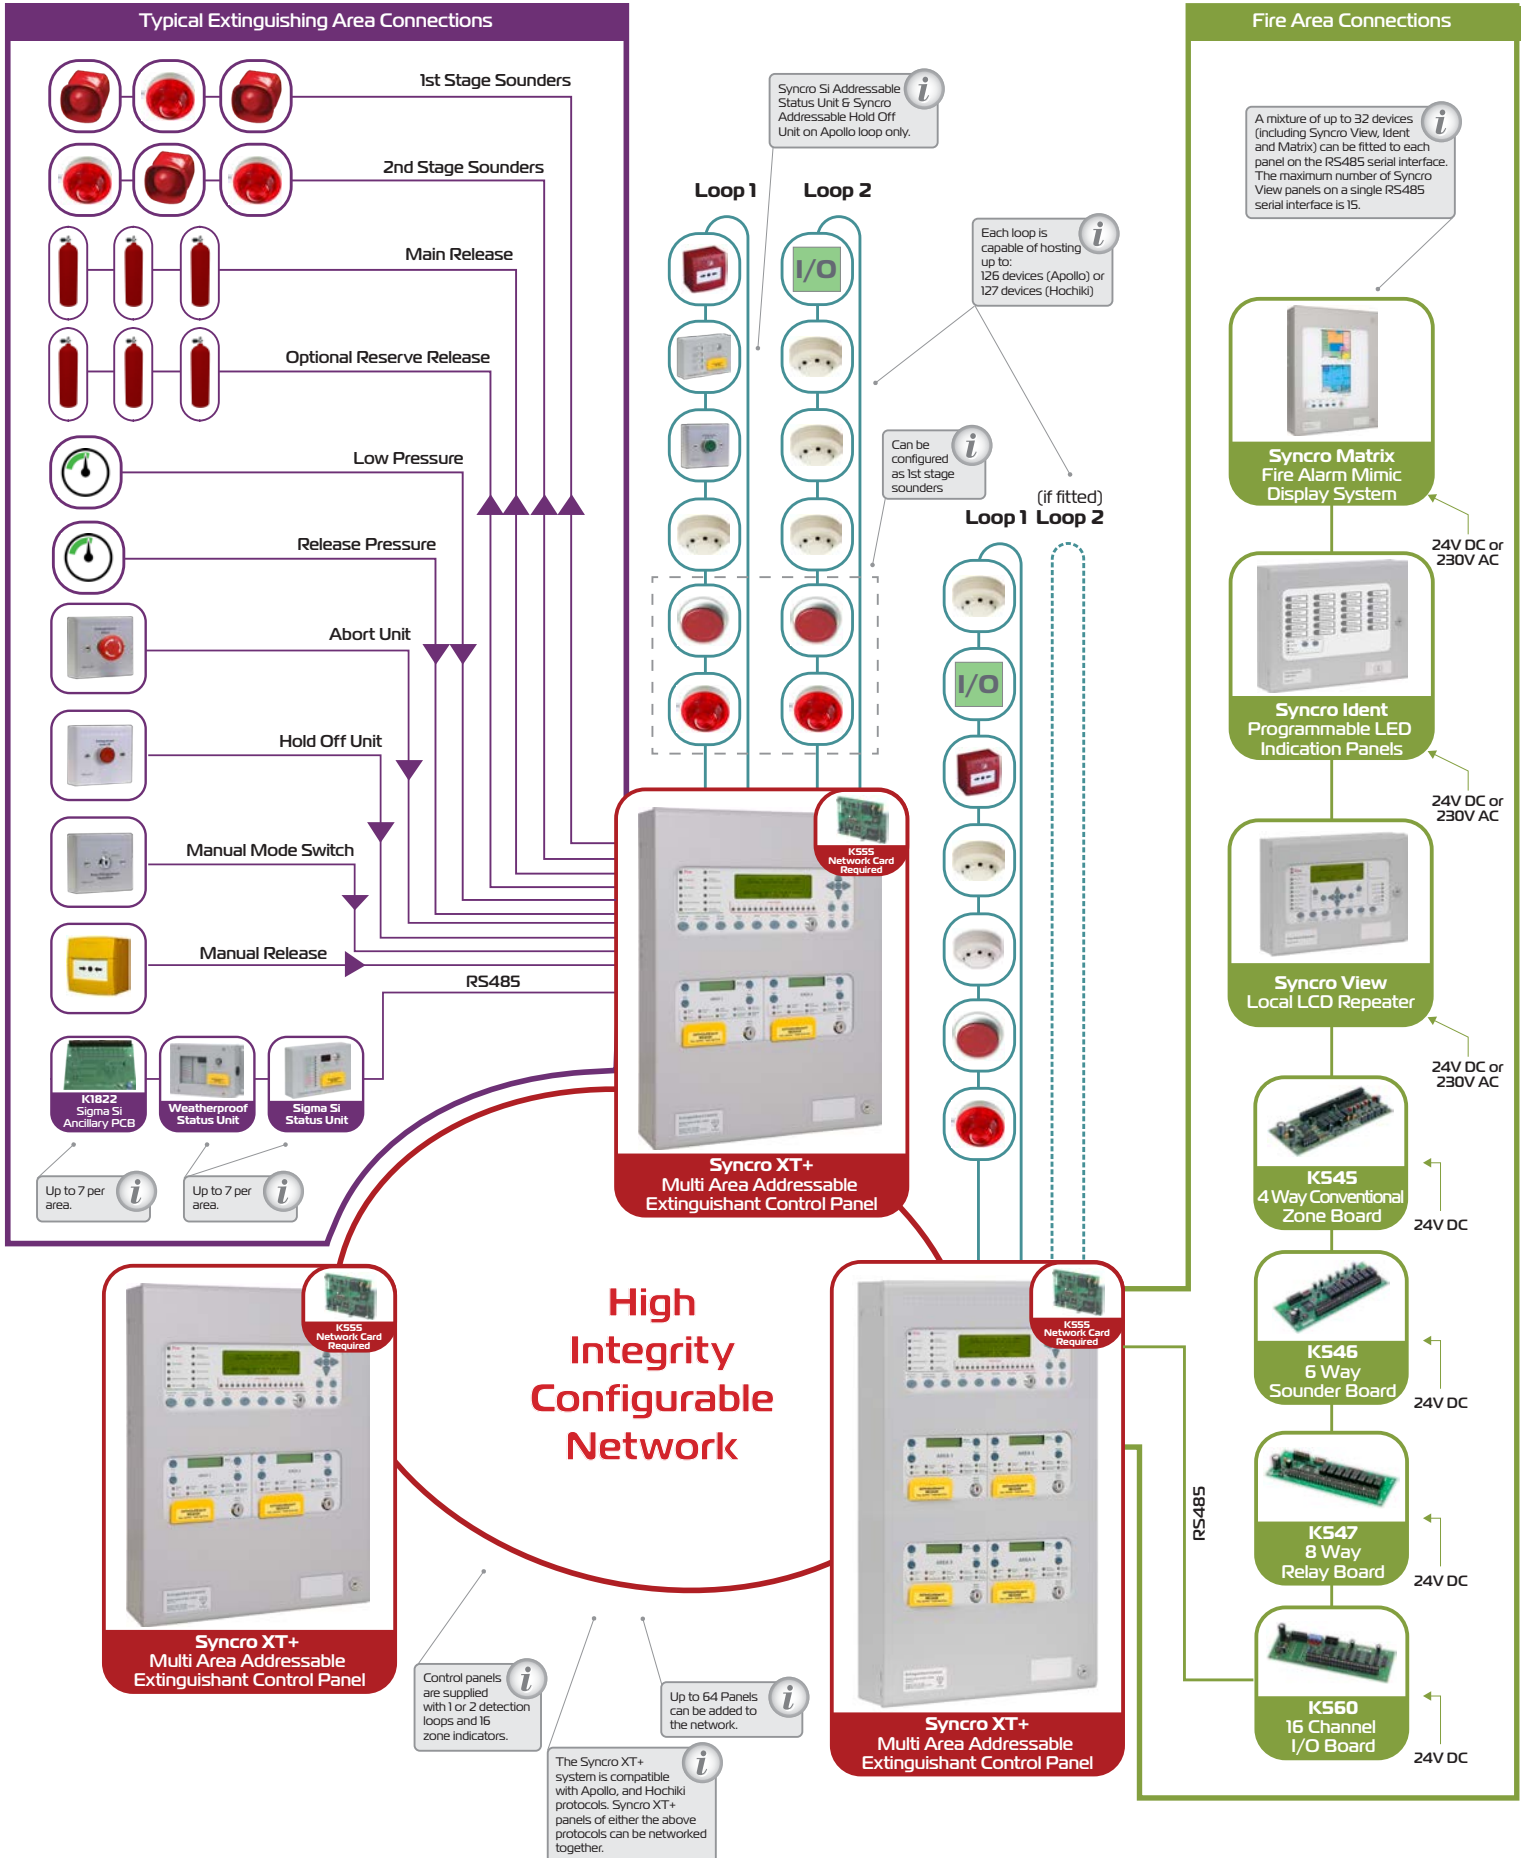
Typical Extinguishing Area Connections

1st Stage Sounders

2nd Stage Sounders

Main Release

Optional Reserve Release

Low Pressure

Release Pressure

Abort Unit

Hold Off Unit

Manual Mode Switch

Manual Release

RS485

K1822 Sigma Si Ancillary PCB

Weatherproof Status Unit

Sigma Si Status Unit

Up to 7 per area.

Up to 7 per area.

Syncro Si Addressable Status Unit & Syncro Addressable Hold Off Unit on Apollo loop only.

Loop 1

Loop 2

I/O

Each loop is capable of hosting up to: 126 devices (Apollo) or 127 devices (Hochiki)

Can be configured as 1st stage sounders

(if fitted)

Loop 1 Loop 2

I/O

K555 Network Card Required

Syncro XT+ Multi Area Addressable Extinguishant Control Panel

Fire Area Connections

A mixture of up to 32 devices (including Syncro View, Ident and Matrix) can be fitted to each panel on the RS485 serial interface. The maximum number of Syncro View panels on a single RS485 serial interface is 15.

Syncro Matrix Fire Alarm Mimic Display System

24V DC or 230V AC

Syncro Ident Programmable LED Indication Panels

24V DC or 230V AC

Syncro View Local LCD Repeater

24V DC or 230V AC

K545 4 Way Conventional Zone Board

24V DC

K546 6 Way Sounder Board

24V DC

K547 8 Way Relay Board

24V DC

K560 16 Channel I/O Board

24V DC

RS485

K555 Network Card Required

Syncro XT+ Multi Area Addressable Extinguishant Control Panel

High Integrity Configurable Network

K555 Network Card Required

Syncro XT+ Multi Area Addressable Extinguishant Control Panel

Control panels are supplied with 1 or 2 detection loops and 16 zone indicators.

Up to 64 Panels can be added to the network.

The Syncro XT+ system is compatible with Apollo, and Hochiki protocols. Syncro XT+ panels of either the above protocols can be networked together.